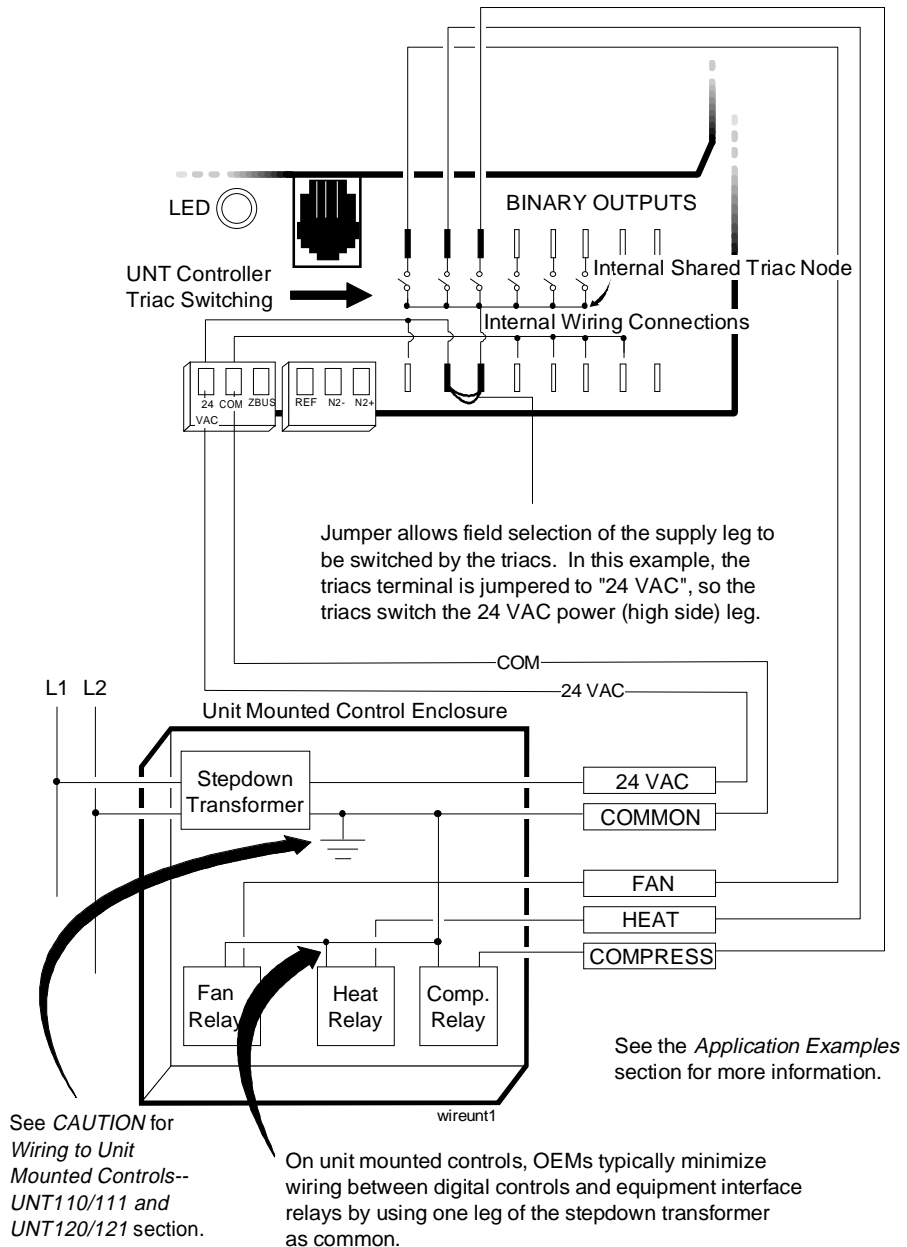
LED

BINARY OUTPUTS

UNT Controller Triac Switching

Internal Shared Triac Node

Internal Wiring Connections

24 VAC COM ZBUS

REF N2- N2+

Jumper allows field selection of the supply leg to be switched by the triacs. In this example, the triacs terminal is jumpered to "24 VAC", so the triacs switch the 24 VAC power (high side) leg.

COM

24 VAC

L1 L2

Unit Mounted Control Enclosure

Stepdown Transformer

24 VAC

COMMON

FAN

HEAT

COMPRESS

Fan Relay

Heat Relay

Comp. Relay

See the *Application Examples* section for more information.

wireunt1

See *CAUTION* for *Wiring to Unit Mounted Controls-- UNT110/111 and UNT120/121* section.

On unit mounted controls, OEMs typically minimize wiring between digital controls and equipment interface relays by using one leg of the stepdown transformer as common.